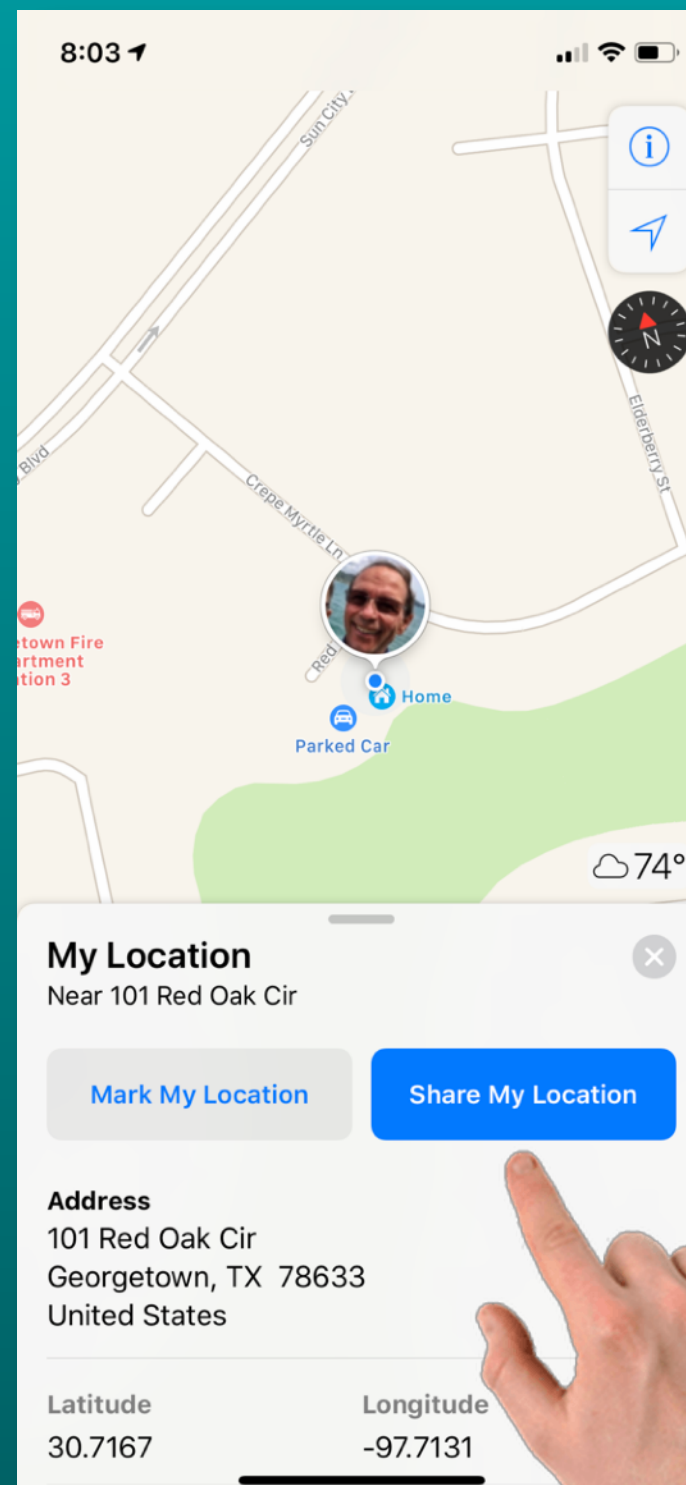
8:03

Sun City

Blvd

Crepe Myrtle Ln

Elderberry St

N

Red

etown Fire
artment
tion 3

Home

Parked Car

74°

My Location
Near 101 Red Oak Cir

Mark My Location

Share My Location

Address
101 Red Oak Cir
Georgetown, TX 78633
United States

Latitude
30.7167

Longitude
-97.7131